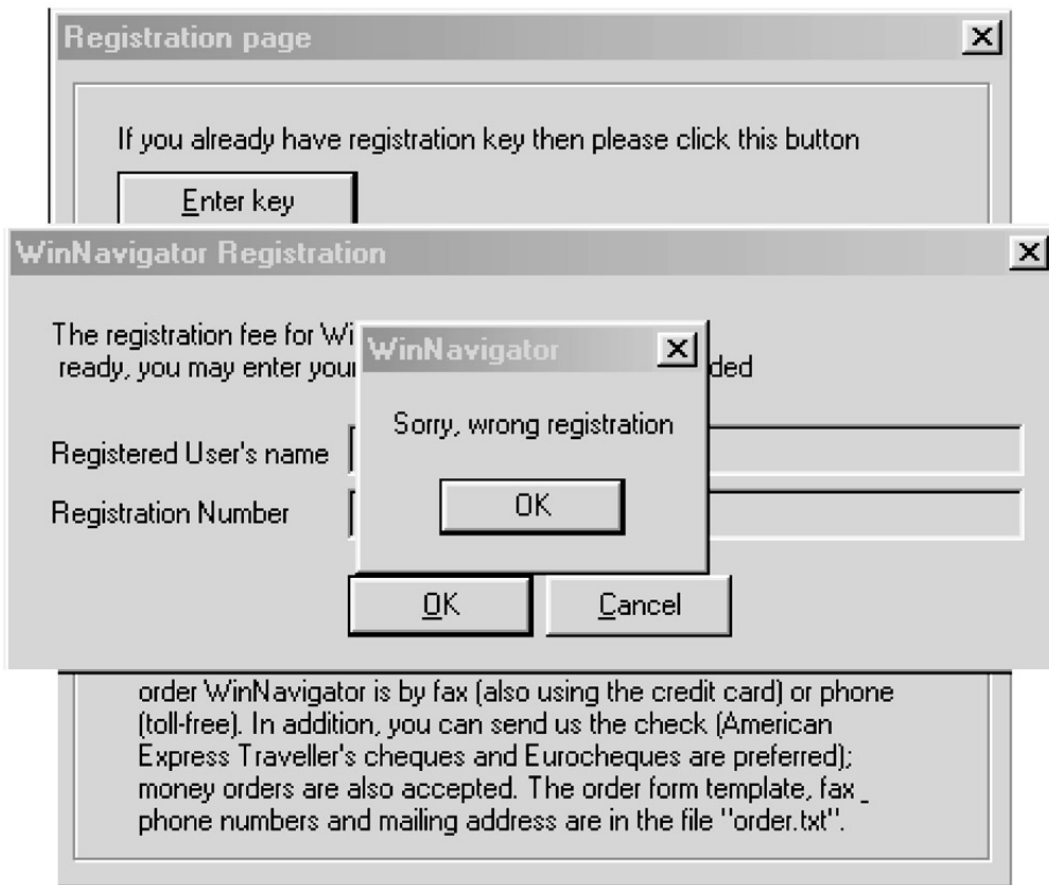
Registration page

If you already have registration key then please click this button

Enter key

WinNavigator Registration

The registration fee for Wi
ready, you may enter your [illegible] ded

Registered User's name

Registration Number

WinNavigator

Sorry, wrong registration

OK

OK

Cancel

order WinNavigator is by fax (also using the credit card) or phone (toll-free). In addition, you can send us the check (American Express Traveller's cheques and Eurocheques are preferred); money orders are also accepted. The order form template, fax _ phone numbers and mailing address are in the file "order.txt".